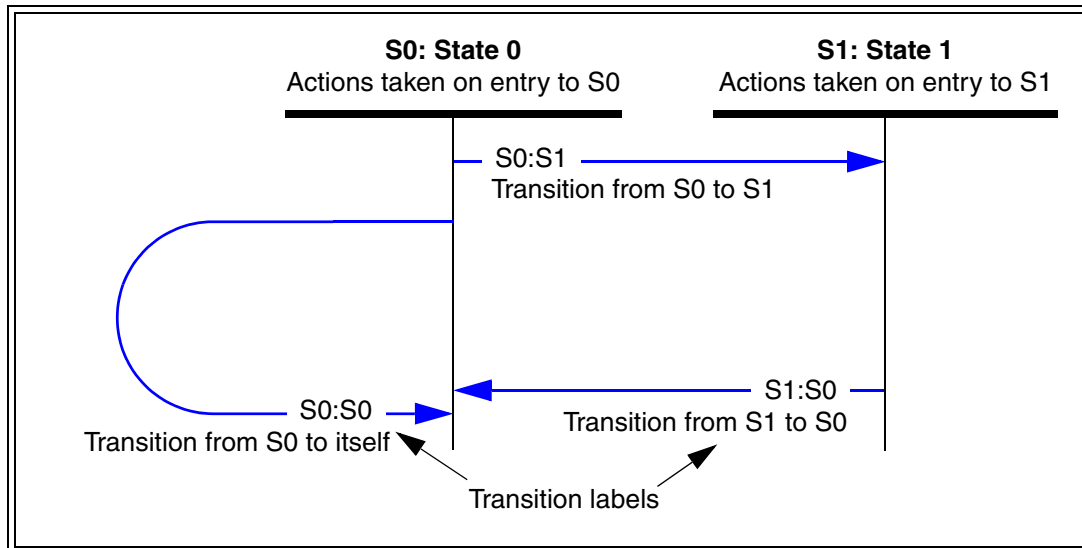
**S0: State 0**
Actions taken on entry to S0

**S1: State 1**
Actions taken on entry to S1

S0:S1
Transition from S0 to S1

S1:S0
Transition from S1 to S0

S0:S0
Transition from S0 to itself

Transition labels